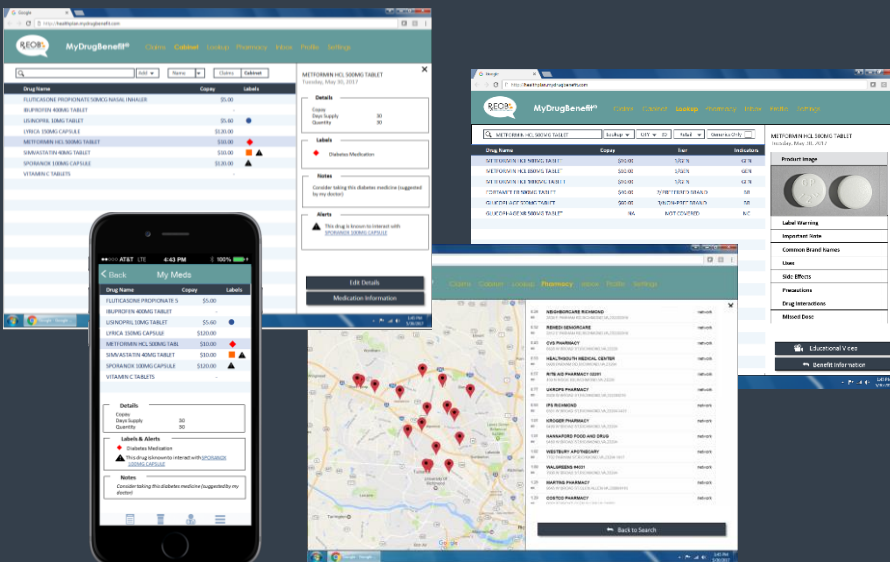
Google
http://healthplan.mydrugbenefit.com

MyDrugBenefit
Claims Cabinet Lookup Pharmacy Inbox Profile Settings

Add Name Claims Cabinet

| Drug Name | Copay | Labels |
|---|---|---|
| FLUTICASONE PROPIONATE 50MCG NASAL INHALER | $5.00 | |
| IBUPROFEN 400MG TABLET | - | |
| LISINOPRIL 10MG TABLET | $5.60 | |
| LYRICA 150MG CAPSULE | $120.00 | |
| METFORMIN HCL 500MG TABLET | $10.00 | |
| SIMVASTATIN 40MG TABLET | $10.00 | |
| SPORANOX 100MG CAPSULE | $120.00 | |
| VITAMIN C TABLETS | - | |

METFORMIN HCL 500MG TABLET
Tuesday, May 30, 2017

Details
Copay
Days Supply 30
Quantity 30

Labels
Diabetes Medication

Notes
Consider taking this diabetes medicine (suggested by my doctor)

Alerts
This drug is known to interact with SPORANOX 100MG CAPSULE

Edit Details
Medication Information

AT&T LTE 4:43 PM 100%
Back My Meds

| Drug Name | Copay | Labels |
|---|---|---|
| FLUTICASONE PROPIONATE 5 | $5.00 | |
| IBUPROFEN 400MG TABLET | - | |
| LISINOPRIL 10MG TABLET | $5.60 | |
| LYRICA 150MG CAPSULE | $120.00 | |
| METFORMIN HCL 500MG TABL | $10.00 | |
| SIMVASTATIN 40MG TABLET | $10.00 | |
| SPORANOX 100MG CAPSULE | $120.00 | |
| VITAMIN C TABLETS | - | |

Details
Copay
Days Supply 30
Quantity 30

Labels & Alerts
Diabetes Medication
This drug is known to interact with SPORANOX 100MG CAPSULE

Notes
Consider taking this diabetes medicine (suggested by my doctor)

Google
http://healthplan.mydrugbenefit.com

MyDrugBenefit
Claims Cabinet Lookup Pharmacy Inbox Profile Settings

METFORMIN HCL 500MG TABLET Lookup QTY 30 Retail Generics Only

| Drug Name | Copay | Tier | Indicators |
|---|---|---|---|
| METFORMIN HCL 500MG TABLET | $10.00 | 1/GEN | GEN |
| METFORMIN HCL 500MG TABLET | $10.00 | 1/GEN | GEN |
| METFORMIN HCL 500MG TABLET | $10.00 | 1/GEN | GEN |
| FORTAMET 500MG TABLET | $40.00 | 2/PREFERRED BRAND | SB |
| GLUCOPHAGE 500MG TABLET | $80.00 | 3/NON-PREF BRAND | DB |
| GLUCOPHAGE XR 500MG TABLET | NA | NOT COVERED | NC |

METFORMIN HCL 500MG TABLET
Tuesday, May 30, 2017

Product Image
Label Warning
Important Note
Common Brand Names
Uses
Side Effects
Precautions
Drug Interactions
Missed Dose

Educational Video
Benefit Information

Claims Cabinet Lookup Pharmacy Inbox Profile Settings

NEIGHBORCARE RICHMOND network
REMEDI SENIORCARE network
CVS PHARMACY network
HEALTHSOUTH MEDICAL CENTER network
RITE AID PHARMACY 03291 network
UKROPS PHARMACY network
IPS RICHMOND network
KROGER PHARMACY network
HANNAFORD FOOD AND DRUG network
WESTBURY APOTHECARY network
WALGREENS #4031 network
MARTINS PHARMACY network
COSTCO PHARMACY network

Back to Search